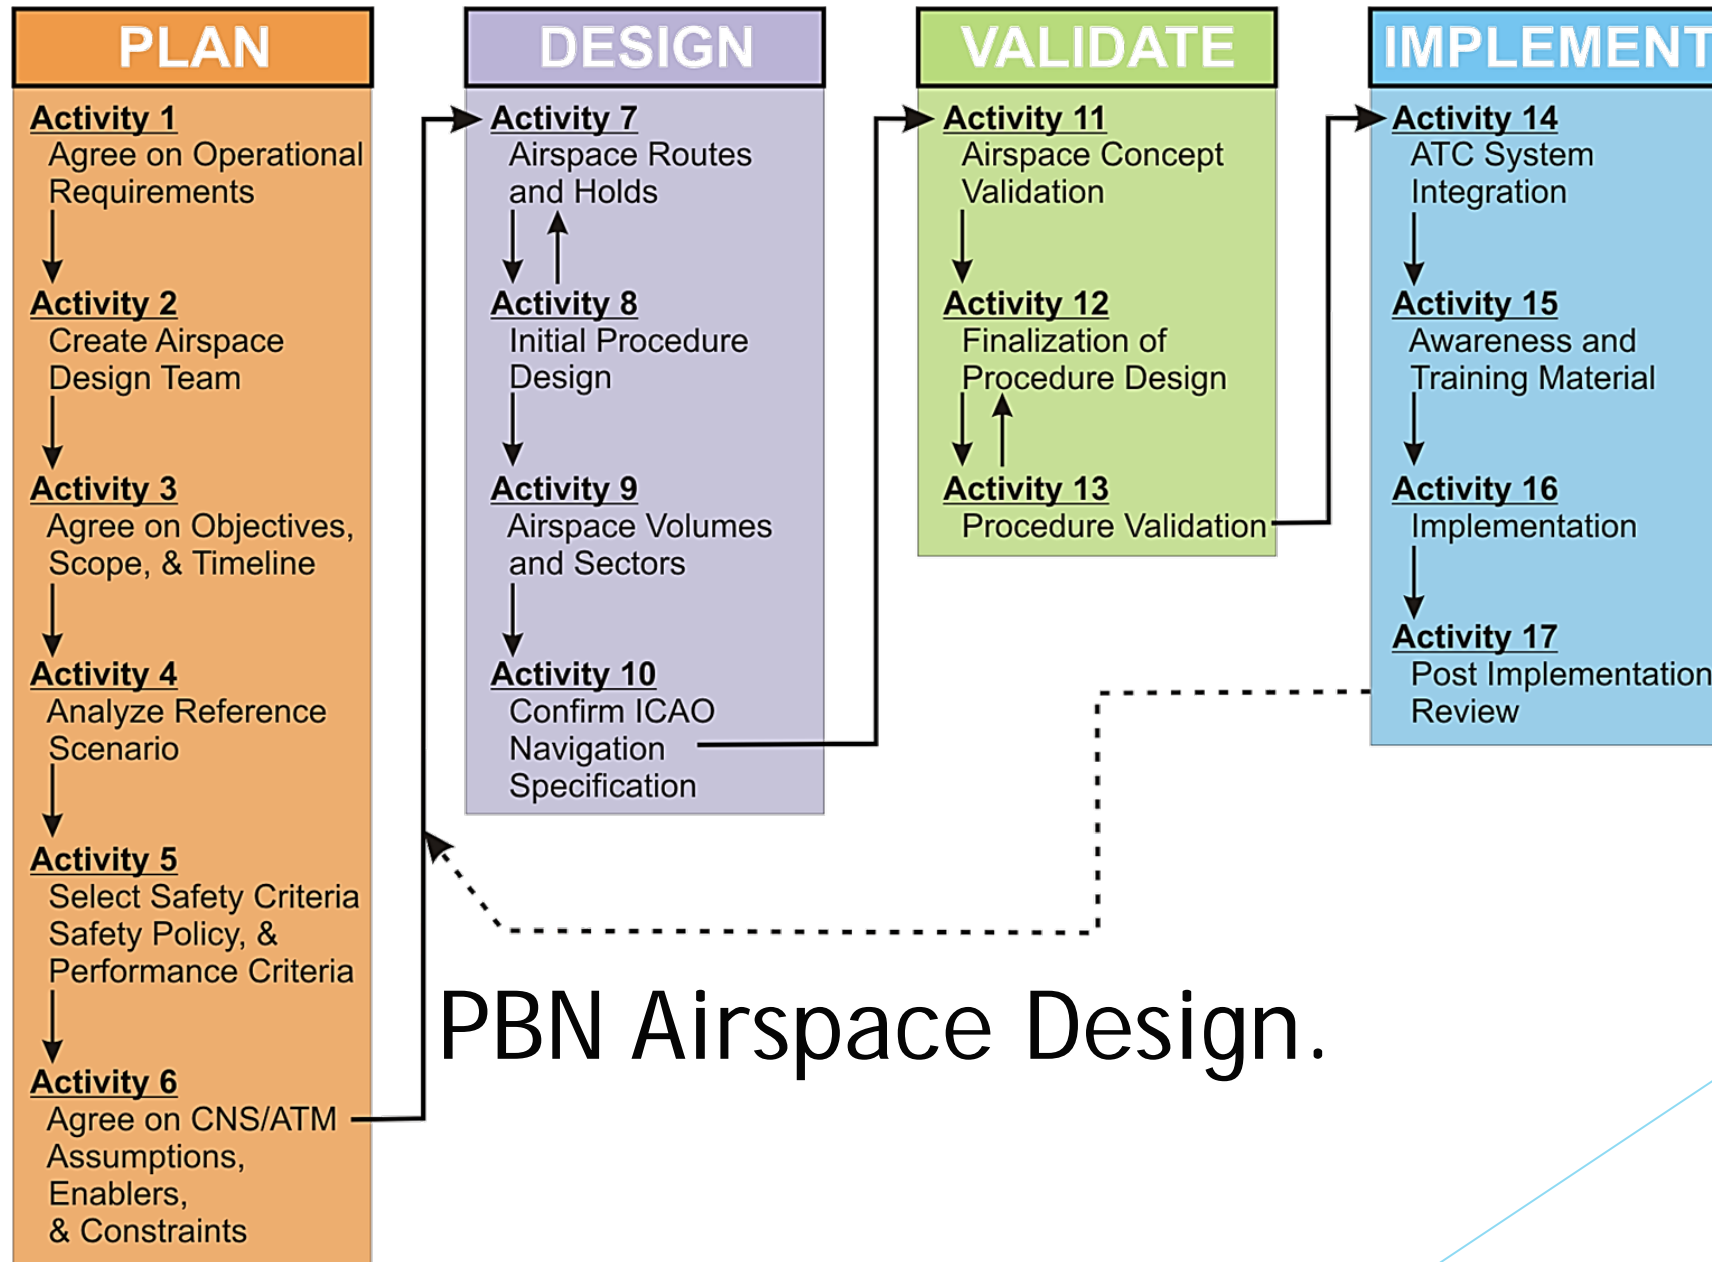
PLAN

Activity 1
Agree on Operational Requirements

Activity 2
Create Airspace Design Team

Activity 3
Agree on Objectives, Scope, & Timeline

Activity 4
Analyze Reference Scenario

Activity 5
Select Safety Criteria Safety Policy, & Performance Criteria

Activity 6
Agree on CNS/ATM Assumptions, Enablers, & Constraints

DESIGN

Activity 7
Airspace Routes and Holds

Activity 8
Initial Procedure Design

Activity 9
Airspace Volumes and Sectors

Activity 10
Confirm ICAO Navigation Specification

VALIDATE

Activity 11
Airspace Concept Validation

Activity 12
Finalization of Procedure Design

Activity 13
Procedure Validation

IMPLEMENT

Activity 14
ATC System Integration

Activity 15
Awareness and Training Material

Activity 16
Implementation

Activity 17
Post Implementation Review

PBN Airspace Design.